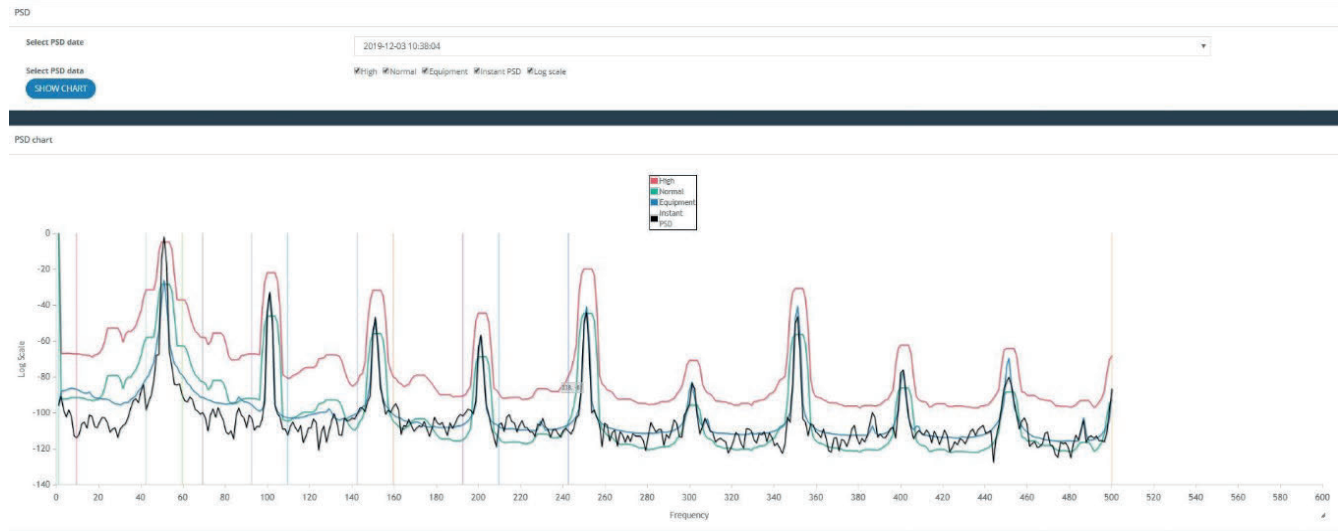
PSD

Select PSD date

2019-12-03 10:38:04

Select PSD data

High Normal Equipment Instant PSD Log scale

SHOW CHART

PSD chart

High
Normal
Equipment
Instant PSD

0
-20
-40
-60
-80
-100
-120
-140

Log Scale

0 20 40 60 80 100 120 140 160 180 200 220 240 260 280 300 320 340 360 380 400 420 440 460 480 500 520 540 560 580 600

Frequency